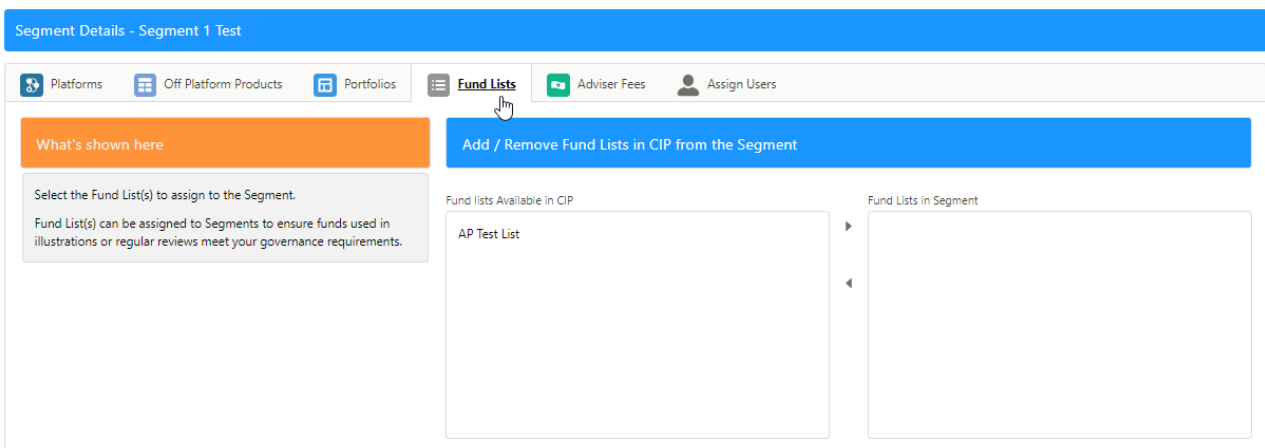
Segment Details - Segment 1 Test

Platforms
Off Platform Products
Portfolios
Fund Lists
Adviser Fees
Assign Users

What's shown here

Select the Fund List(s) to assign to the Segment.

Fund List(s) can be assigned to Segments to ensure funds used in illustrations or regular reviews meet your governance requirements.

Add / Remove Fund Lists in CIP from the Segment

Fund lists Available in CIP

AP Test List

Fund Lists in Segment